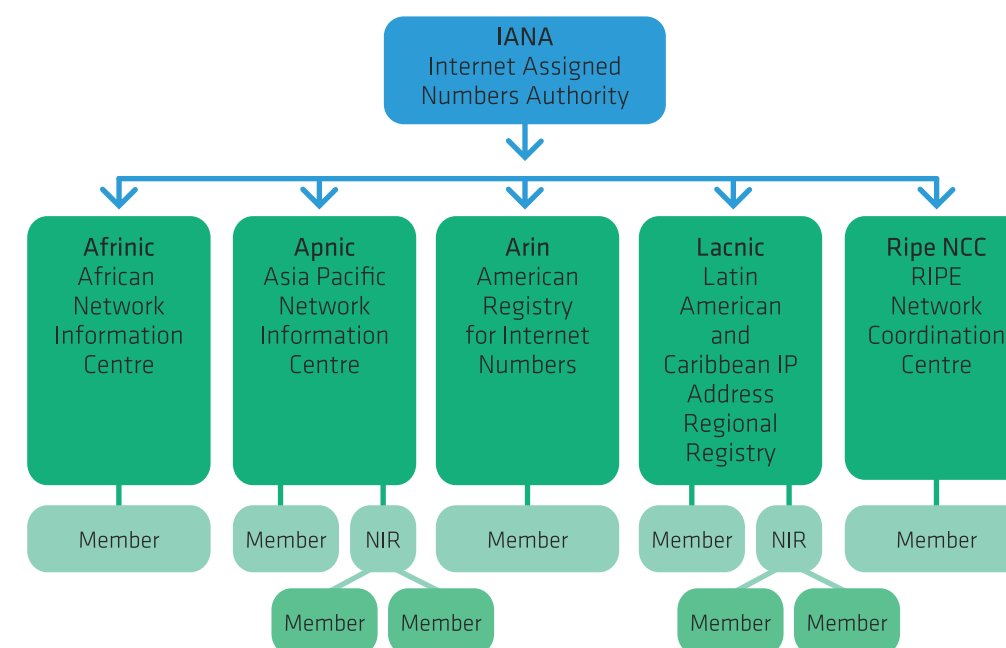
IANA
Internet Assigned Numbers Authority

Afrinic
African Network Information Centre

Apnic
Asia Pacific Network Information Centre

Arin
American Registry for Internet Numbers

Lacnic
Latin American and Caribbean IP Address Regional Registry

Ripe NCC
RIPE Network Coordination Centre

Member

Member

NIR

Member

Member

NIR

Member

Member

Member

Member

Member

Member